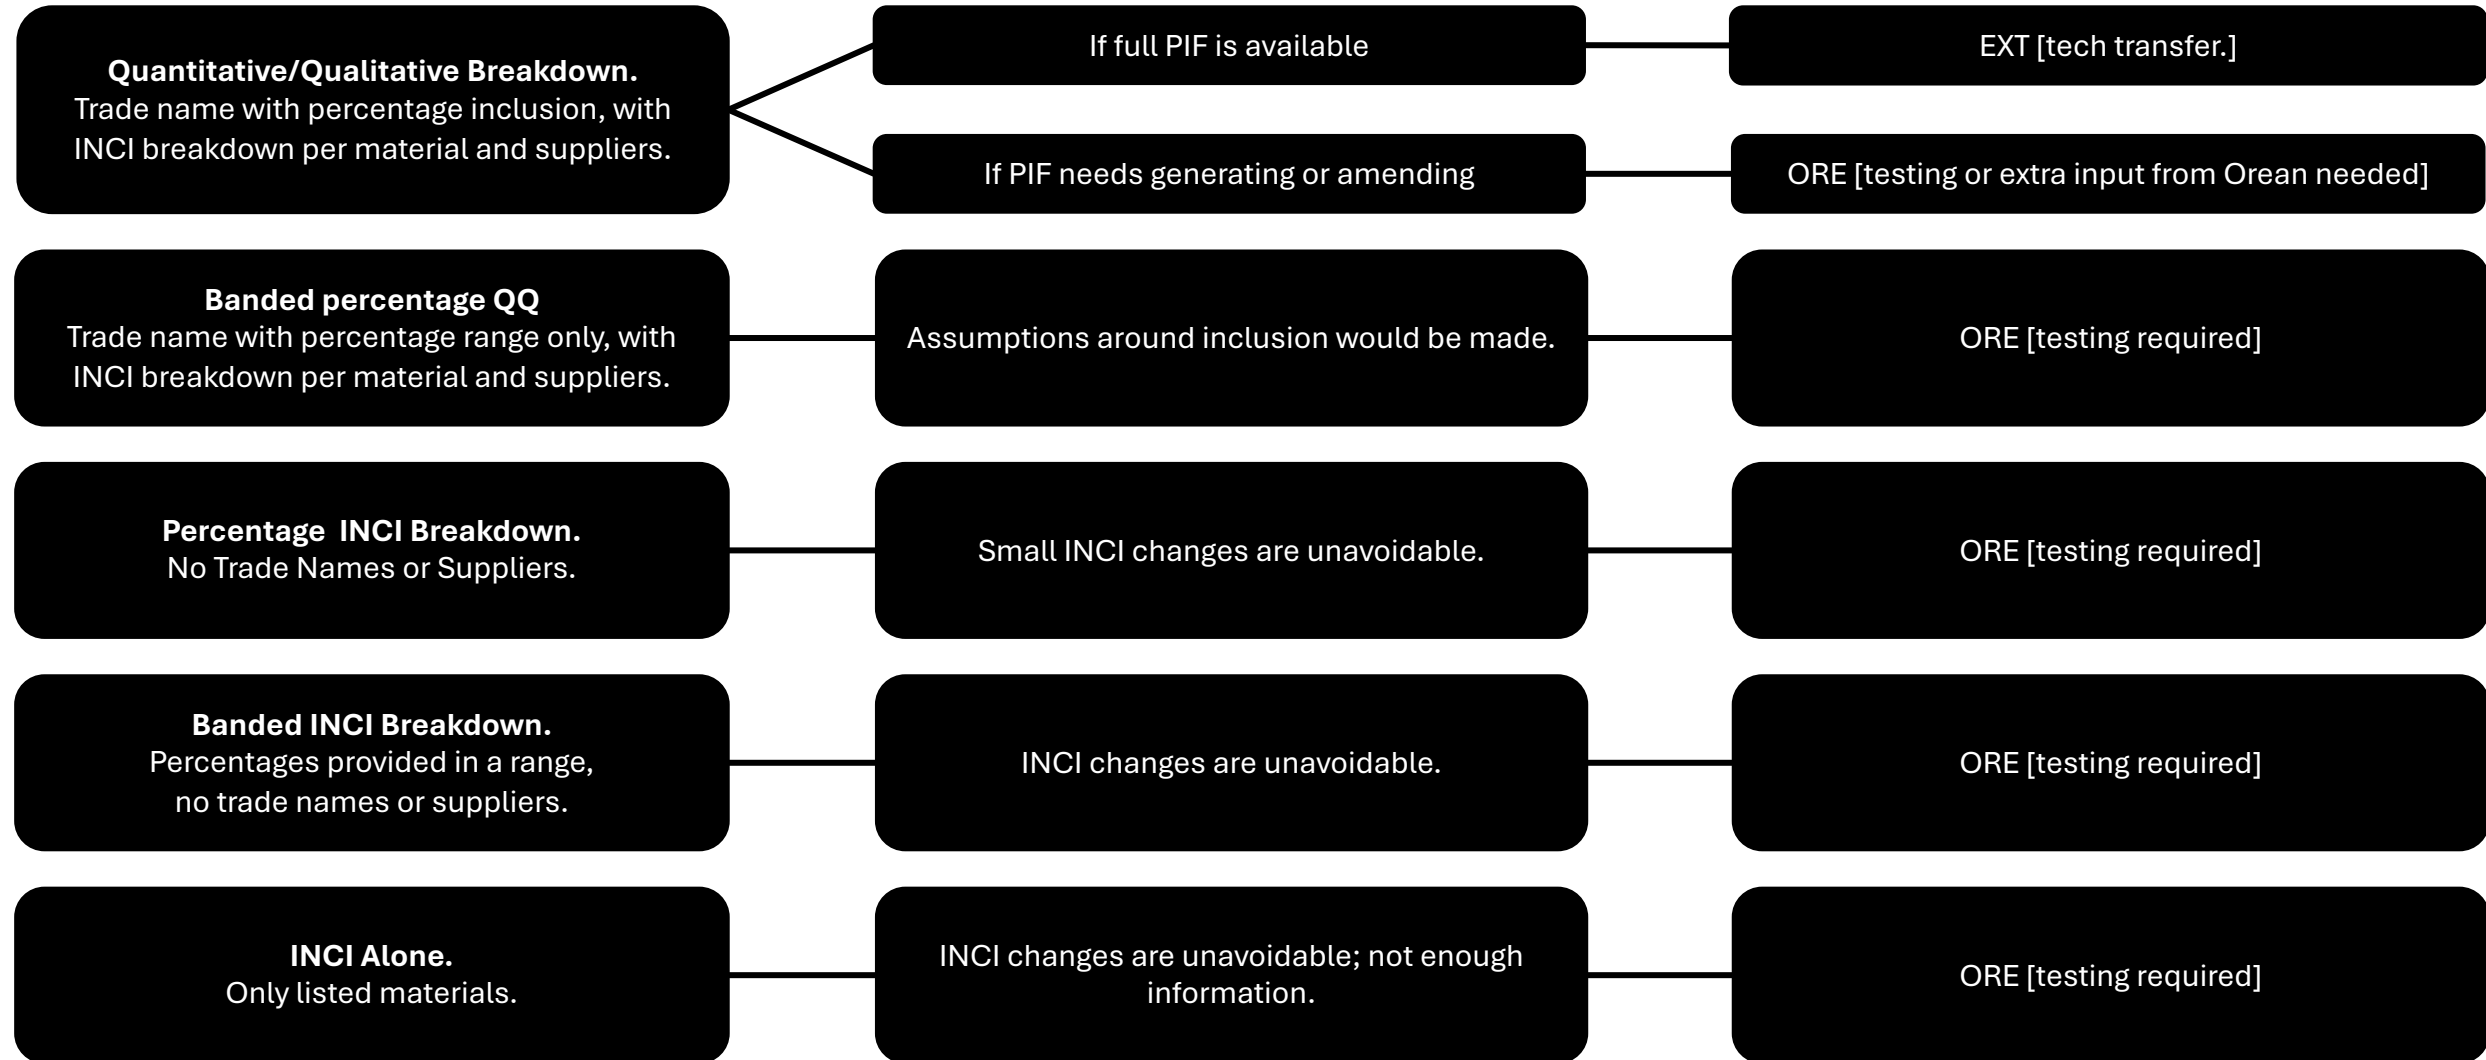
**Quantitative/Qualitative Breakdown.**
Trade name with percentage inclusion, with INCI breakdown per material and suppliers.

If full PIF is available

EXT [tech transfer.]

If PIF needs generating or amending

ORE [testing or extra input from Orean needed]

**Banded percentage QQ**
Trade name with percentage range only, with INCI breakdown per material and suppliers.

Assumptions around inclusion would be made.

ORE [testing required]

**Percentage INCI Breakdown.**
No Trade Names or Suppliers.

Small INCI changes are unavoidable.

ORE [testing required]

**Banded INCI Breakdown.**
Percentages provided in a range, no trade names or suppliers.

INCI changes are unavoidable.

ORE [testing required]

**INCI Alone.**
Only listed materials.

INCI changes are unavoidable; not enough information.

ORE [testing required]